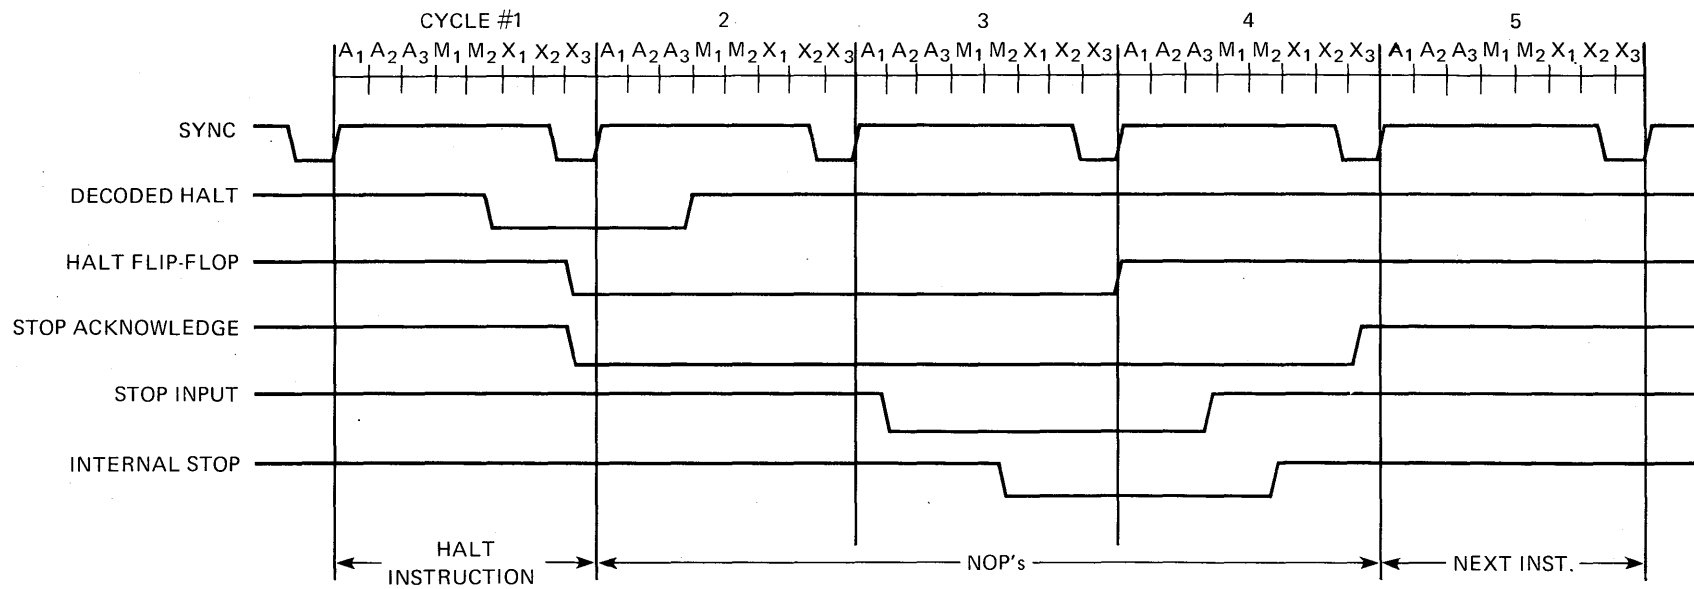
CYCLE #1 2 3 4 5

$A_1$ $A_2$ $A_3$ $M_1$ $M_2$ $X_1$ $X_2$ $X_3$ $A_1$ $A_2$ $A_3$ $M_1$ $M_2$ $X_1$ $X_2$ $X_3$ $A_1$ $A_2$ $A_3$ $M_1$ $M_2$ $X_1$ $X_2$ $X_3$ $A_1$ $A_2$ $A_3$ $M_1$ $M_2$ $X_1$ $X_2$ $X_3$ $A_1$ $A_2$ $A_3$ $M_1$ $M_2$ $X_1$ $X_2$ $X_3$

SYNC

DECODED HALT

HALT FLIP-FLOP

STOP ACKNOWLEDGE

STOP INPUT

INTERNAL STOP

HALT INSTRUCTION

NOP's

NEXT INST.